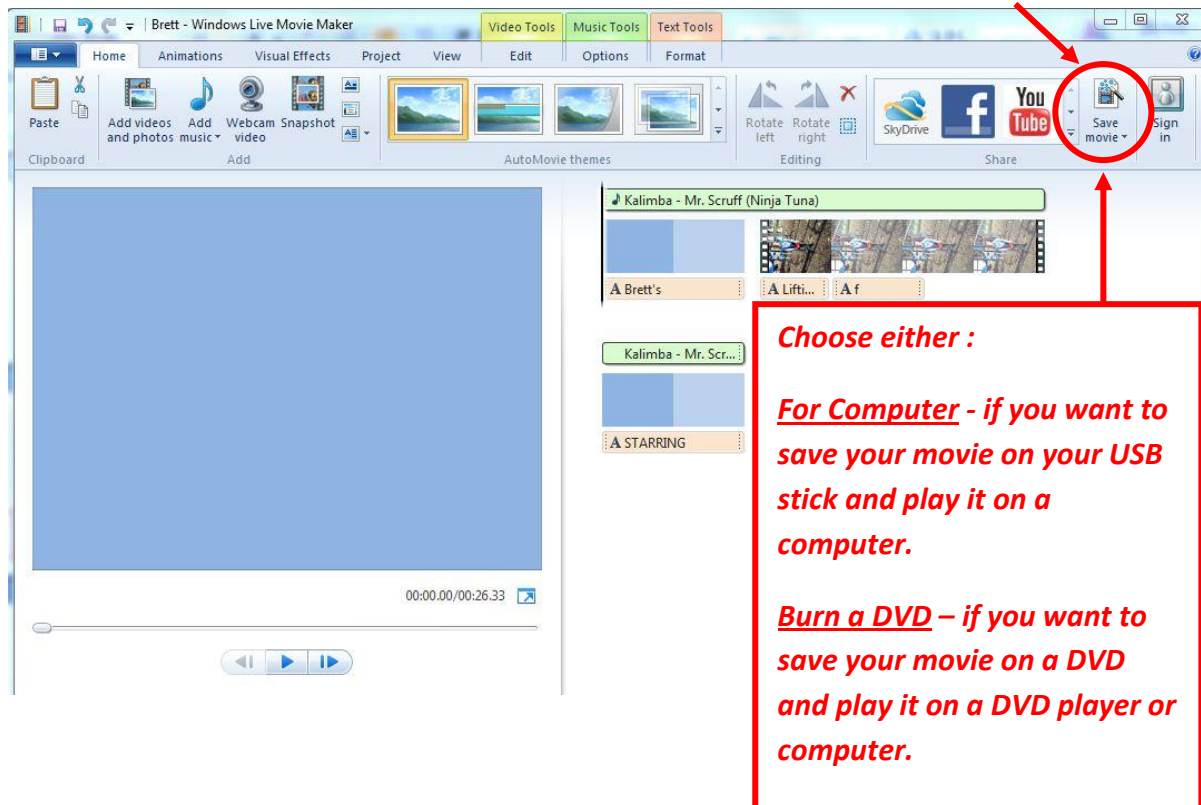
Brett - Windows Live Movie Maker

Video Tools Music Tools Text Tools

Home Animations Visual Effects Project View Edit Options Format

Paste

Clipboard

Add videos and photos Add music Webcam video Snapshot

Add

AutoMovie themes

Rotate left Rotate right

Editing

SkyDrive You Tube

Save movie

Share

Sign in

Kalimba - Mr. Scruff (Ninja Tuna)

A Brett's A Lifti... A f

Kalimba - Mr. Scr...

A STARRING

00:00.00/00:26.33

Choose either :

For Computer - if you want to save your movie on your USB stick and play it on a computer.

Burn a DVD – if you want to save your movie on a DVD and play it on a DVD player or computer.